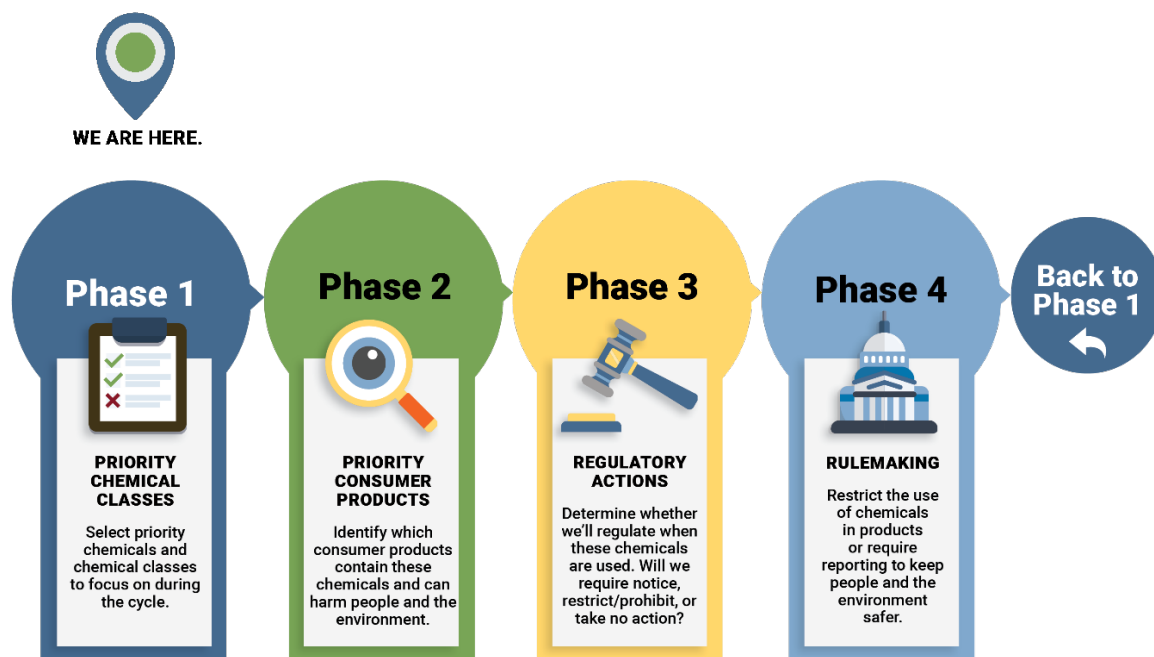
WE ARE HERE.

Phase 1

PRIORITY CHEMICAL CLASSES

Select priority chemicals and chemical classes to focus on during the cycle.

Phase 2

PRIORITY CONSUMER PRODUCTS

Identify which consumer products contain these chemicals and can harm people and the environment.

Phase 3

REGULATORY ACTIONS

Determine whether we'll regulate when these chemicals are used. Will we require notice, restrict/prohibit, or take no action?

Phase 4

RULEMAKING

Restrict the use of chemicals in products or require reporting to keep people and the environment safer.

Back to Phase 1